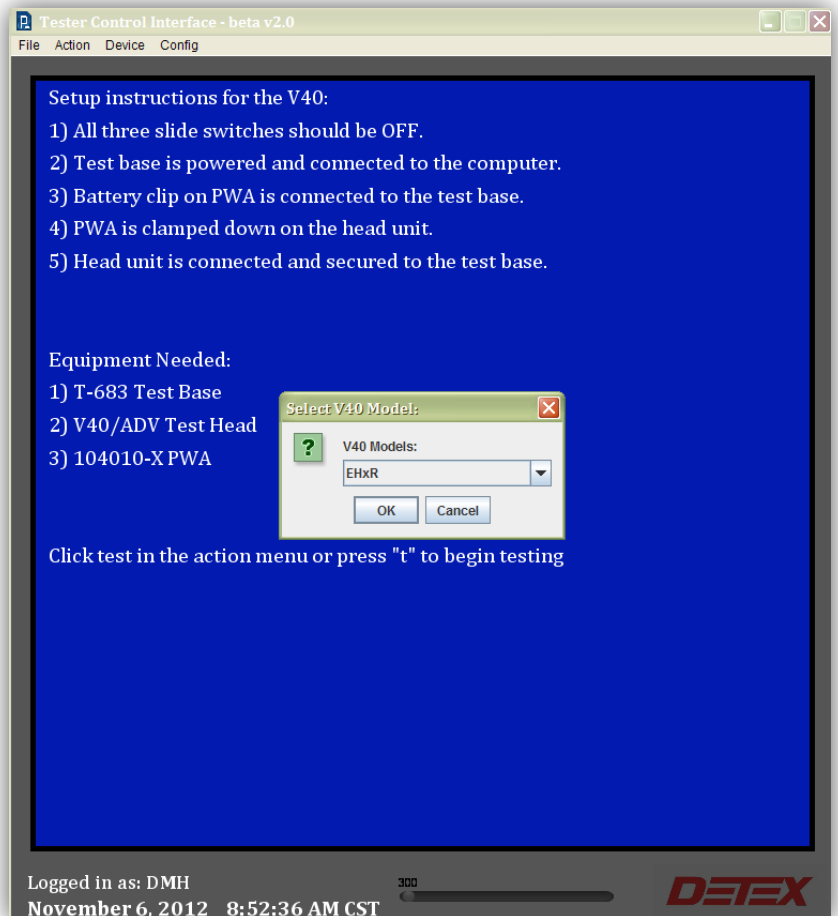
Tester Control Interface - beta v2.0

File Action Device Config

Setup instructions for the V40:
1) All three slide switches should be OFF.
2) Test base is powered and connected to the computer.
3) Battery clip on PWA is connected to the test base.
4) PWA is clamped down on the head unit.
5) Head unit is connected and secured to the test base.

Equipment Needed:
1) T-683 Test Base
2) V40/ADV Test Head
3) 104010-X PWA

Select V40 Model:
V40 Models:
EHxR
OK Cancel

Click test in the action menu or press "t" to begin testing

Logged in as: DMH
November 6, 2012 8:52:36 AM CST
300
DETEX